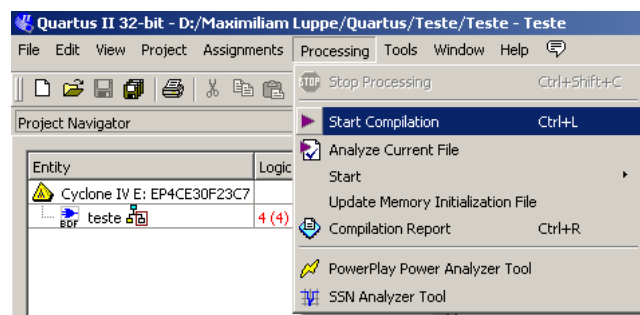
Quartus II 32-bit - D:/Maximiliam Luppe/Quartus/Teste/Teste - Teste

File Edit View Project Assignments Processing Tools Window Help

Project Navigator

| Entity | Logic |
|---|---|
| Cyclone IV E: EP4CE30F23C7 | |
| teste | 4 (4) |

STOP Stop Processing Ctrl+Shift+C
Start Compilation Ctrl+L
Analyze Current File
Start
Update Memory Initialization File
Compilation Report Ctrl+R
PowerPlay Power Analyzer Tool
SSN Analyzer Tool